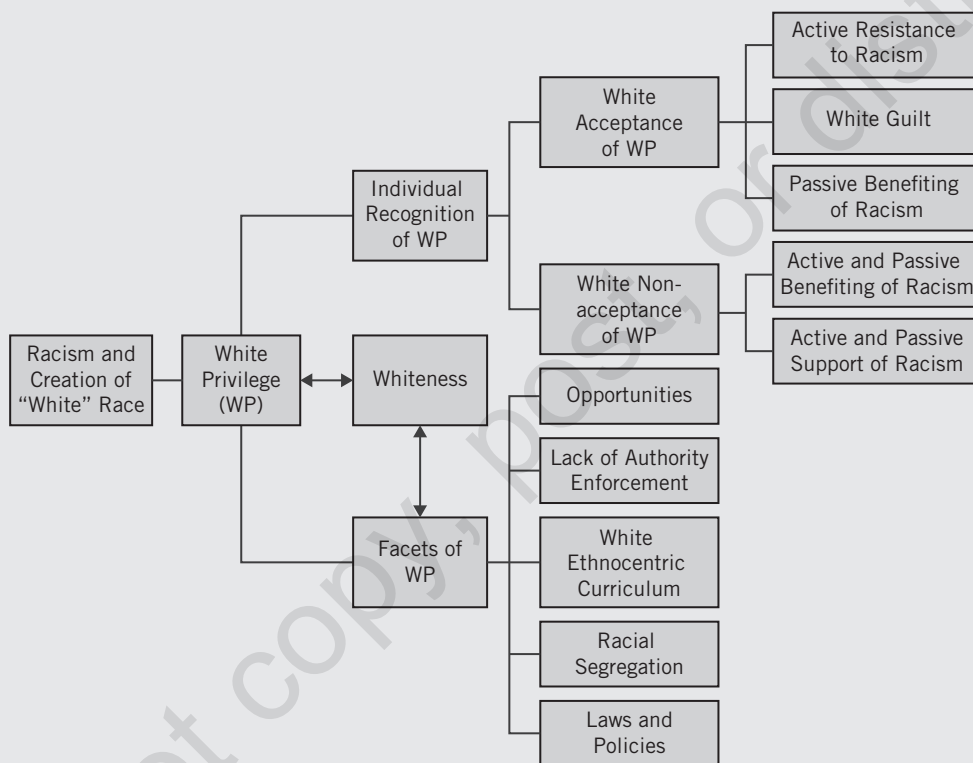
Racism and Creation of "White" Race

White Privilege (WP)

Individual Recognition of WP

White Acceptance of WP

Active Resistance to Racism

White Guilt

Passive Benefiting of Racism

White Non-acceptance of WP

Active and Passive Benefiting of Racism

Active and Passive Support of Racism

Whiteness

Facets of WP

Opportunities

Lack of Authority Enforcement

White Ethnocentric Curriculum

Racial Segregation

Laws and Policies

not copy, post, or distribute